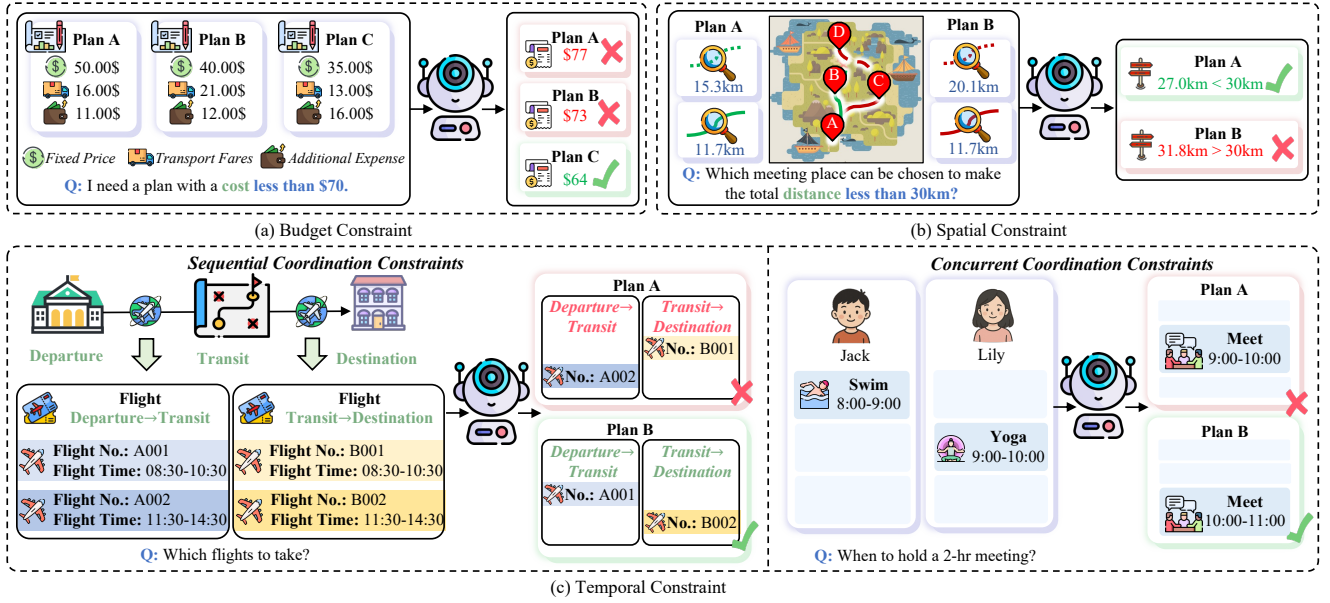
Plan A
50.00$
16.00$
11.00$

Plan B
40.00$
21.00$
12.00$

Plan C
35.00$
13.00$
16.00$

Fixed Price Transport Fares Additional Expense

Q: I need a plan with a cost less than $70.

Plan A
$77

Plan B
$73

Plan C
$64

(a) Budget Constraint

Plan A
15.3km
11.7km

D
B
C
A

Plan B
20.1km
11.7km

Q: Which meeting place can be chosen to make the total distance less than 30km?

Plan A
27.0km < 30km

Plan B
31.8km > 30km

(b) Spatial Constraint

Sequential Coordination Constraints

Departure Transit Destination

Flight
Departure→Transit
Flight No.: A001
Flight Time: 08:30-10:30
Flight No.: A002
Flight Time: 11:30-14:30

Flight
Transit→Destination
Flight No.: B001
Flight Time: 08:30-10:30
Flight No.: B002
Flight Time: 11:30-14:30

Q: Which flights to take?

Plan A
Departure→ Transit
No.: A002
Transit→ Destination
No.: B001

Plan B
Departure→ Transit
No.: A001
Transit→ Destination
No.: B002

Concurrent Coordination Constraints

Jack
Swim
8:00-9:00

Lily
Yoga
9:00-10:00

Plan A
Meet
9:00-10:00

Plan B
Meet
10:00-11:00

Q: When to hold a 2-hr meeting?

(c) Temporal Constraint